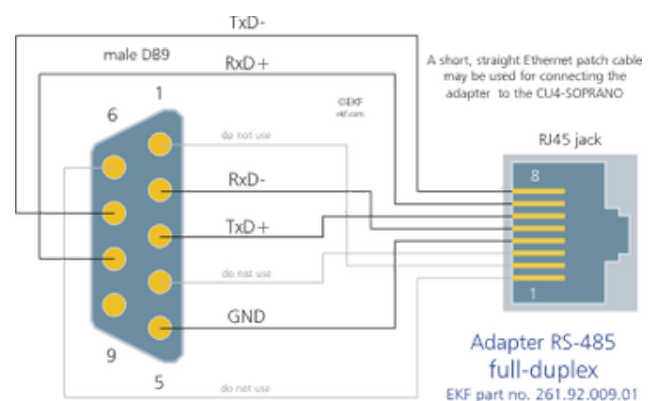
TxD-

male DB9

RxD+

A short, straight Ethernet patch cable may be used for connecting the adapter to the CU4-SOPRANO

1

6

©EKF
ekf.com

do not use

RJ45 jack

8

RxD-

TxD+

do not use

GND

1

9

5

do not use

Adapter RS-485
full-duplex
EKF part no. 261.92.009.01